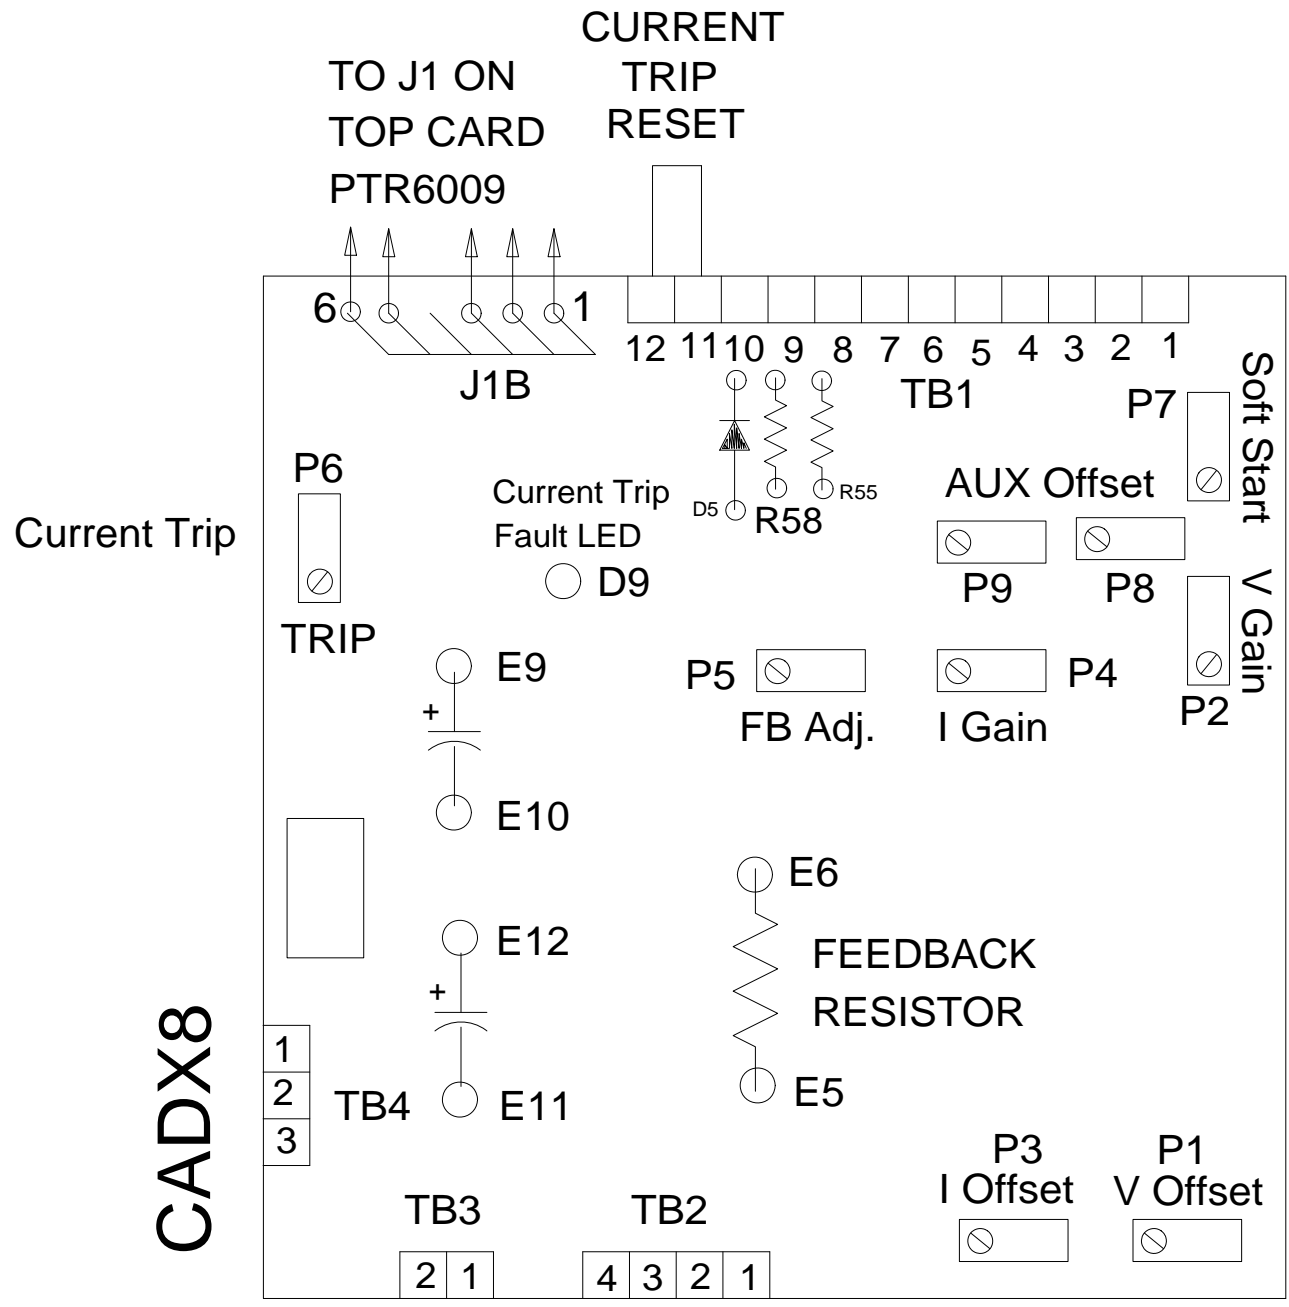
CURRENT TRIP RESET

TO J1 ON TOP CARD PTR6009

6 1

J1B

12 11 10 9 8 7 6 5 4 3 2 1

TB1

Soft Start

P7

P6

Current Trip

Current Trip Fault LED

D5 R58 R55

AUX Offset

P9 P8

D9

TRIP

V Gain

E9

P5

FB Adj.

P4

I Gain

P2

+

E10

E6

E12

FEEDBACK RESISTOR

+

CADX8

1
2
3

TB4

E11

E5

P3 I Offset

P1 V Offset

TB3

TB2

2 1

4 3 2 1